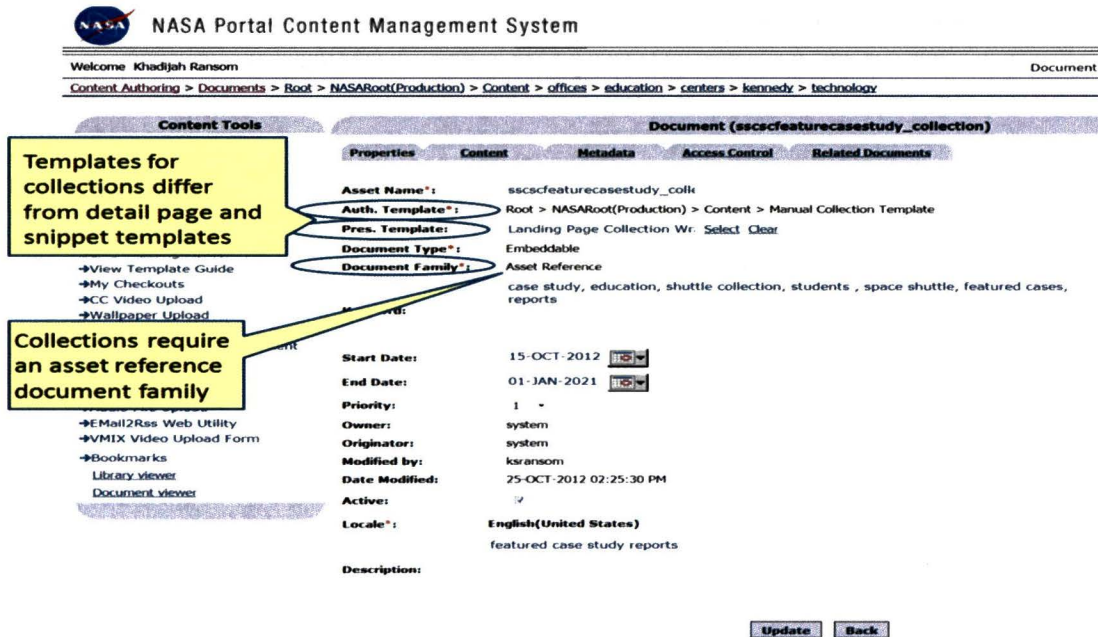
NASA Portal Content Management System

Welcome Khadijah Ransom

Document

Content Authoring > Documents > Root > NASARoot(Production) > Content > offices > education > centers > kennedy > technology

Content Tools

Document (sscscfeaturecasestudy_collection)

Templates for collections differ from detail page and snippet templates

Properties Content Metadata Access Control Related Documents

Asset Name*: sscscfeaturecasestudy_coll

Auth. Template*: Root > NASARoot(Production) > Content > Manual Collection Template

Pres. Template: Landing Page Collection Wr Select Clear

Document Type*: Embeddable

Document Family*: Asset Reference

→View Template Guide
→My Checkouts
→CC Video Upload
→Wallpaper Upload

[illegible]rd: case study, education, shuttle collection, students , space shuttle, featured cases, reports

Collections require an asset reference document family

Start Date: 15-OCT-2012

End Date: 01-JAN-2021

Priority: 1

→EMail2Rss Web Utility
→VMIX Video Upload Form
→Bookmarks
Library viewer
Document viewer

Owner: system

Originator: system

Modified by: ksransom

Date Modified: 25-OCT-2012 02:25:30 PM

Active:

Locale*: English(United States)

featured case study reports

Description:

Update Back